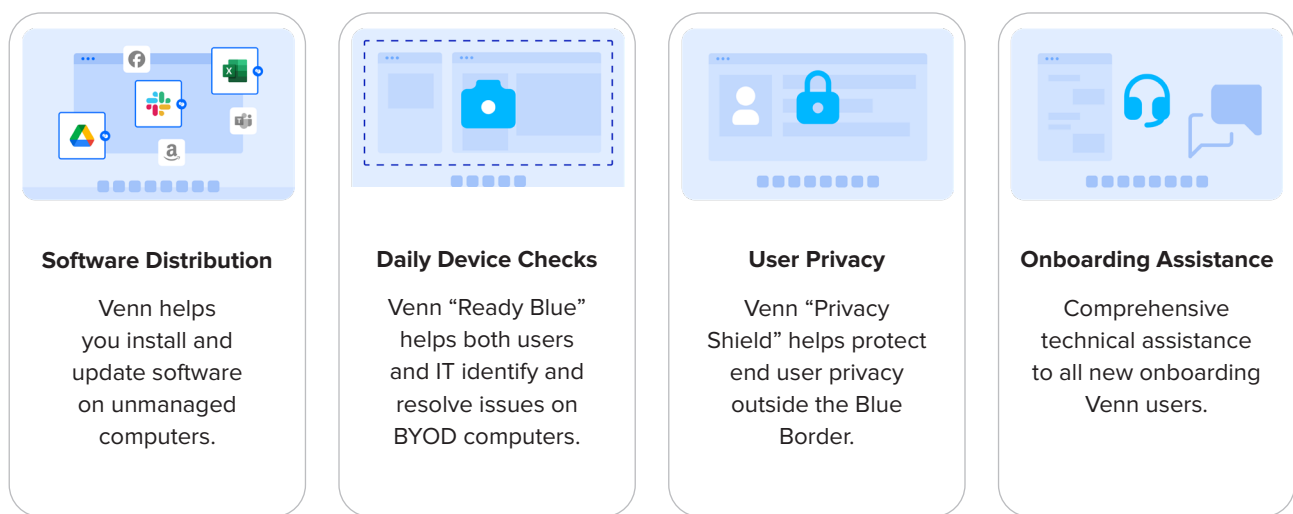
**Software Distribution**

Venn helps you install and update software on unmanaged computers.

**Daily Device Checks**

Venn “Ready Blue” helps both users and IT identify and resolve issues on BYOD computers.

**User Privacy**

Venn “Privacy Shield” helps protect end user privacy outside the Blue Border.

**Onboarding Assistance**

Comprehensive technical assistance to all new onboarding Venn users.